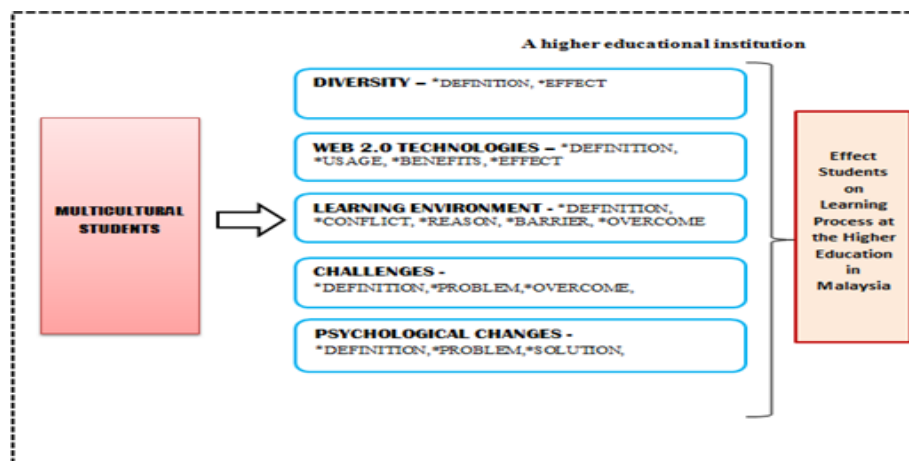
A higher educational institution

MULTICULTURAL STUDENTS

DIVERSITY – *DEFINITION, *EFFECT

WEB 2.0 TECHNOLOGIES – *DEFINITION, *USAGE, *BENEFITS, *EFFECT

LEARNING ENVIRONMENT - *DEFINITION, *CONFLICT, *REASON, *BARRIER, *OVERCOME

CHALLENGES - *DEFINITION,*PROBLEM,*OVERCOME,

PSYCHOLOGICAL CHANGES - *DEFINITION,*PROBLEM,*SOLUTION,

Effect Students on Learning Process at the Higher Education in Malaysia